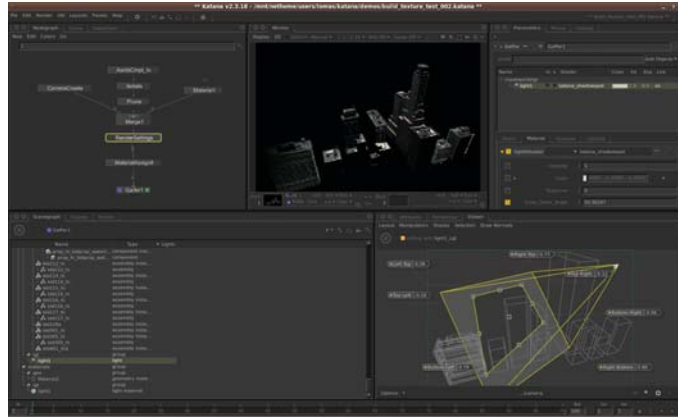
** Katana v2.1.18 - /mnt/netheme/users/tomas/katana/demos/build_texture_test_002.katana **

Nodegraph

CameraCreate

Merge1

RenderSettings

Gaffer1

Viewer

Parameters

Gaffer1

Scenegraph

Name

Type

light1

light

Monitor

Viewer

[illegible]